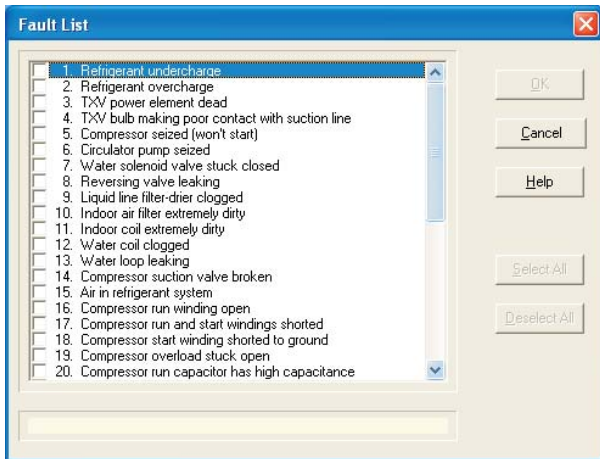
Fault List

1. Refrigerant undercharge
2. Refrigerant overcharge
3. TXV power element dead
4. TXV bulb making poor contact with suction line
5. Compressor seized (won't start)
6. Circulator pump seized
7. Water solenoid valve stuck closed
8. Reversing valve leaking
9. Liquid line filter-drier clogged
10. Indoor air filter extremely dirty
11. Indoor coil extremely dirty
12. Water coil clogged
13. Water loop leaking
14. Compressor suction valve broken
15. Air in refrigerant system
16. Compressor run winding open
17. Compressor run and start windings shorted
18. Compressor start winding shorted to ground
19. Compressor overload stuck open
20. Compressor run capacitor has high capacitance

OK
Cancel
Help
Select All
Deselect All